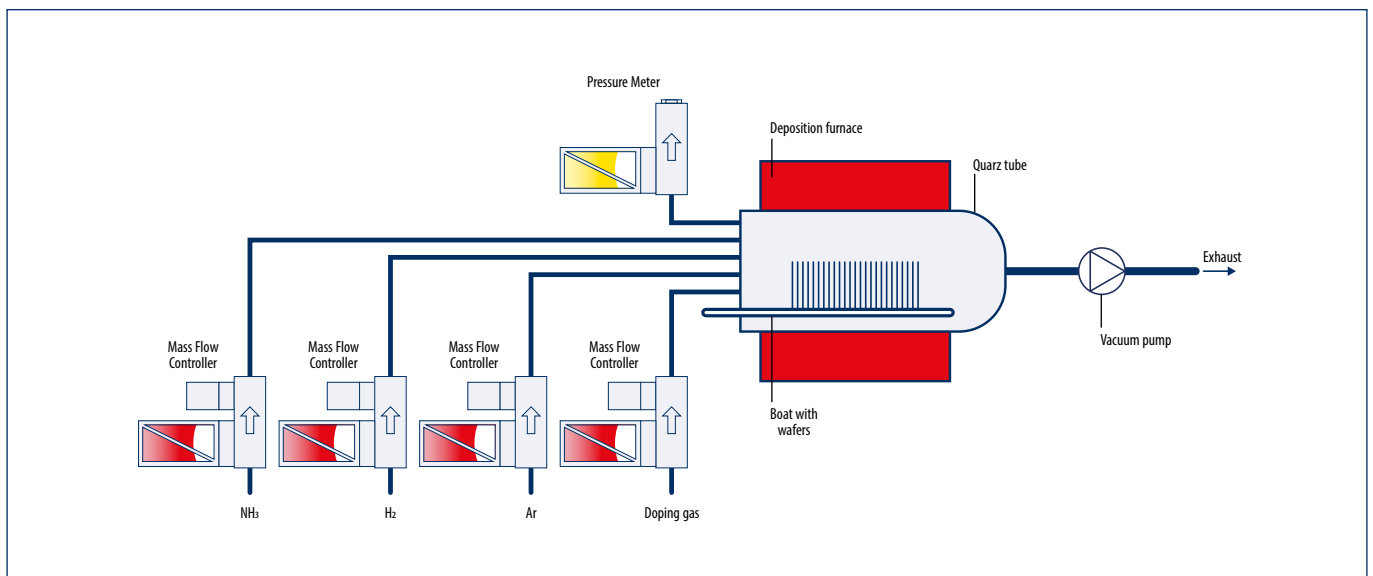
Pressure Meter

Deposition furnace

Quarz tube

Exhaust

Vacuum pump

Mass Flow Controller

Mass Flow Controller

Mass Flow Controller

Mass Flow Controller

Boat with wafers

$NH_3$

$H_2$

Ar

Doping gas